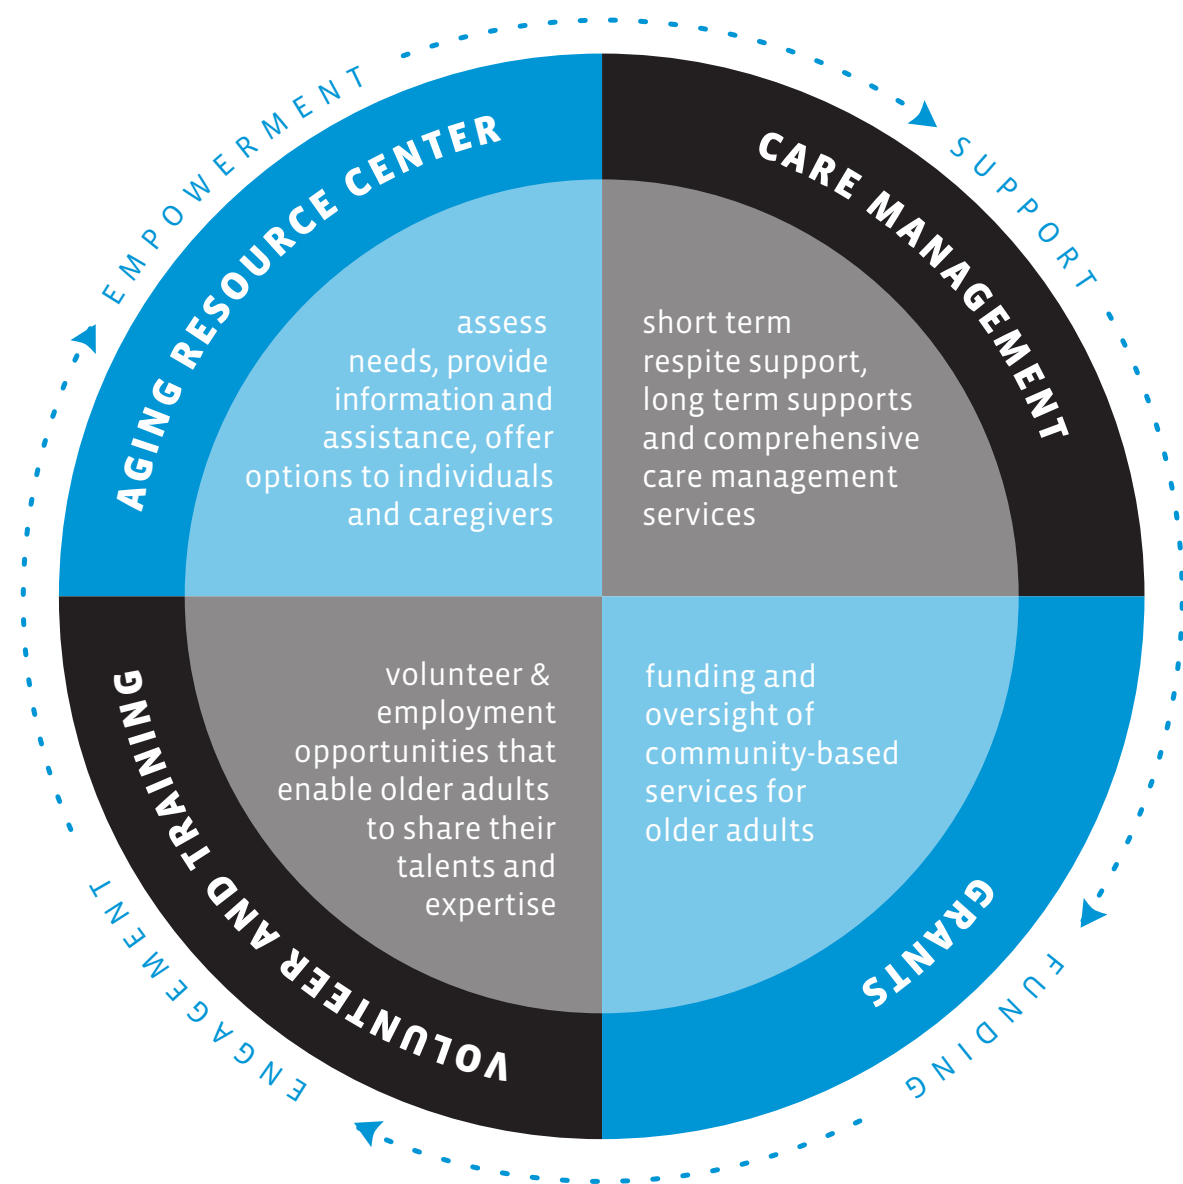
EMPOWERMENT

AGING RESOURCE CENTER

assess needs, provide information and assistance, offer options to individuals and caregivers

SUPPORT

CARE MANAGEMENT

short term respite support, long term supports and comprehensive care management services

VOLUNTEER AND TRAINING

volunteer & employment opportunities that enable older adults to share their talents and expertise

ENGAGEMENT

GRANTS

funding and oversight of community-based services for older adults

FUNDING